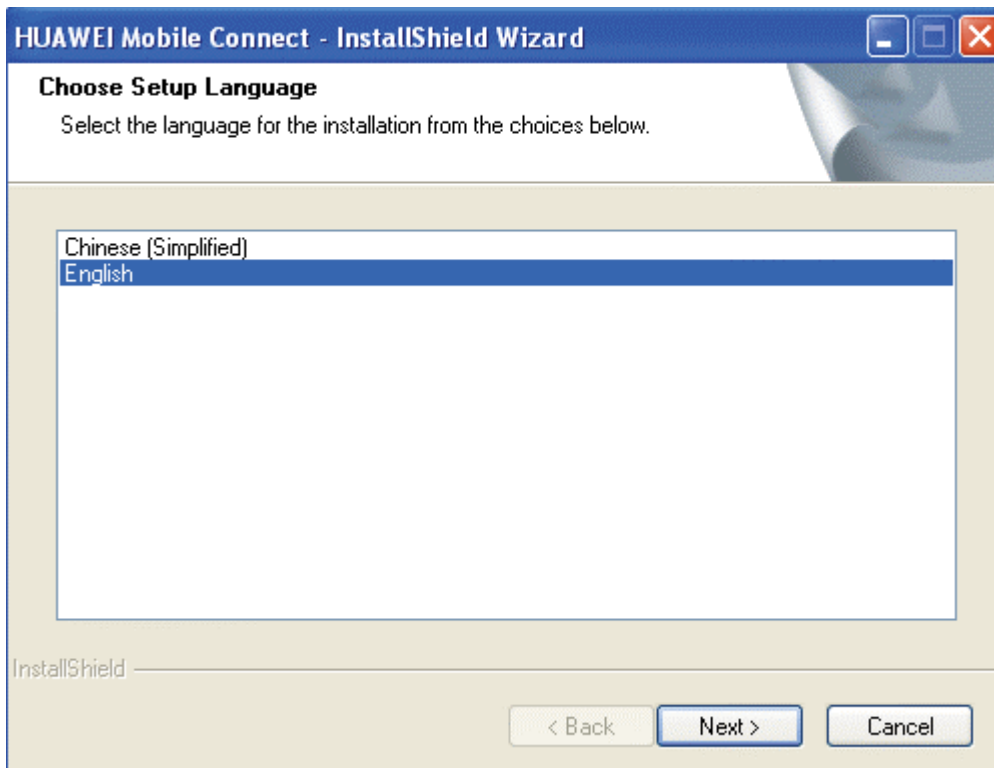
HUAWEI Mobile Connect - InstallShield Wizard

Choose Setup Language

Select the language for the installation from the choices below.

Chinese (Simplified)
English

InstallShield

< Back
Next >
Cancel